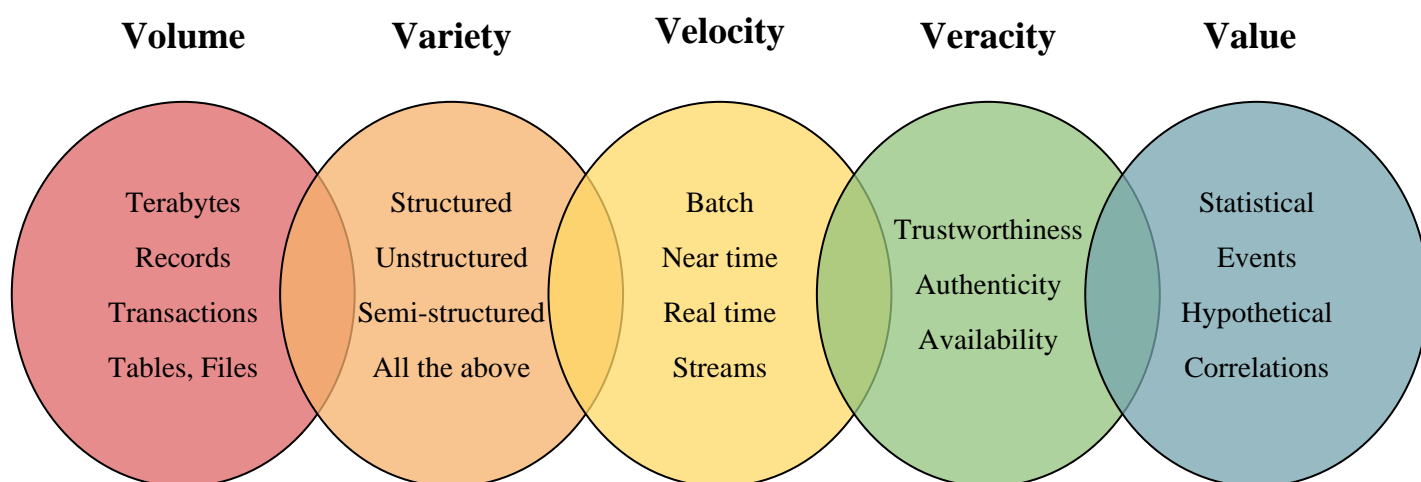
Volume

Terabytes
Records
Transactions
Tables, Files

Variety

Structured
Unstructured
Semi-structured
All the above

Velocity

Batch
Near time
Real time
Streams

Veracity

Trustworthiness
Authenticity
Availability

Value

Statistical
Events
Hypothetical
Correlations